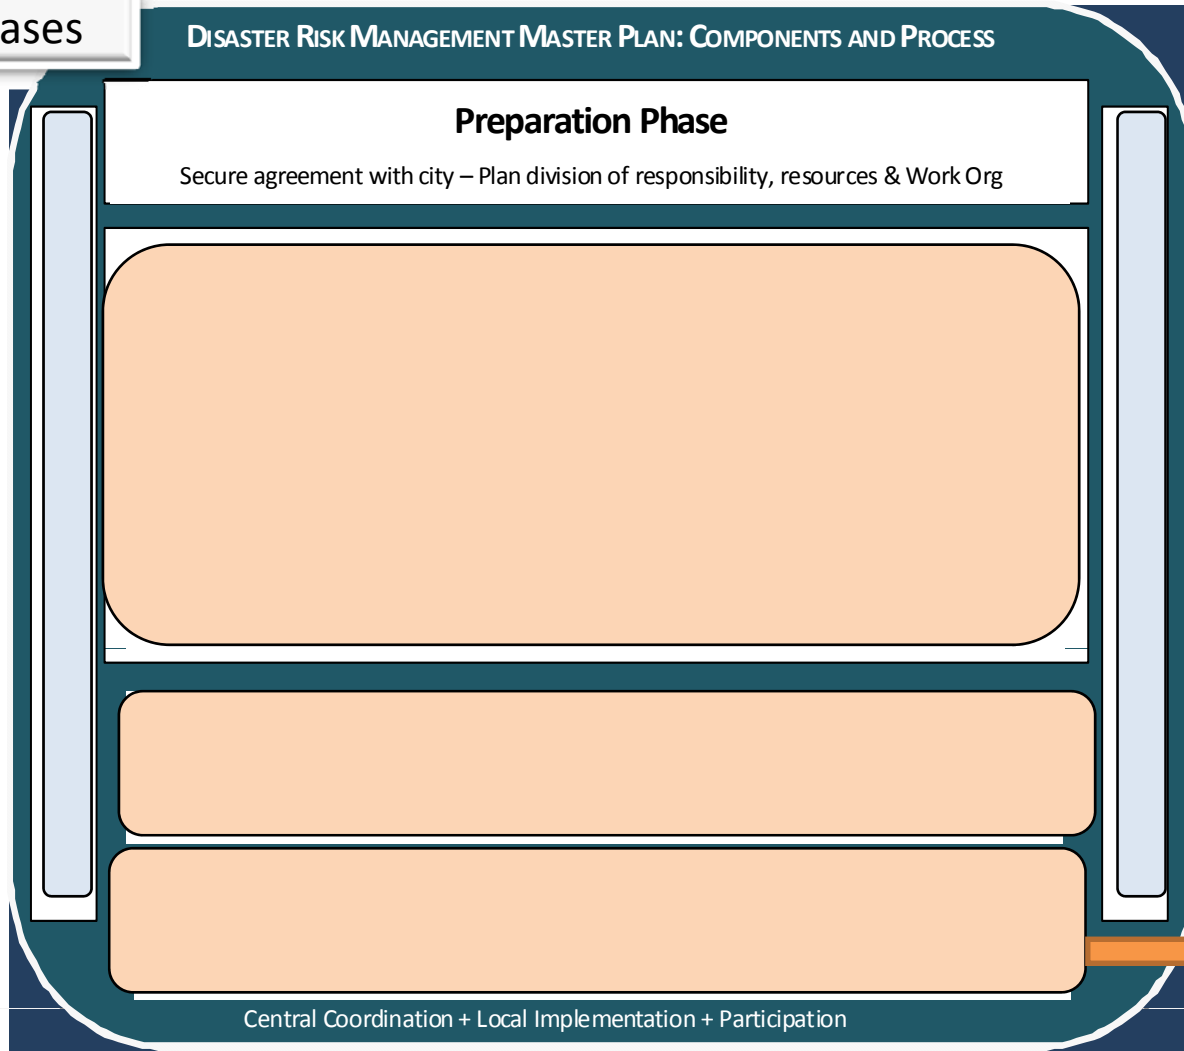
ases

DISASTER RISK MANAGEMENT MASTER PLAN: COMPONENTS AND PROCESS

Preparation Phase

Secure agreement with city – Plan division of responsibility, resources & Work Org

Central Coordination + Local Implementation + Participation